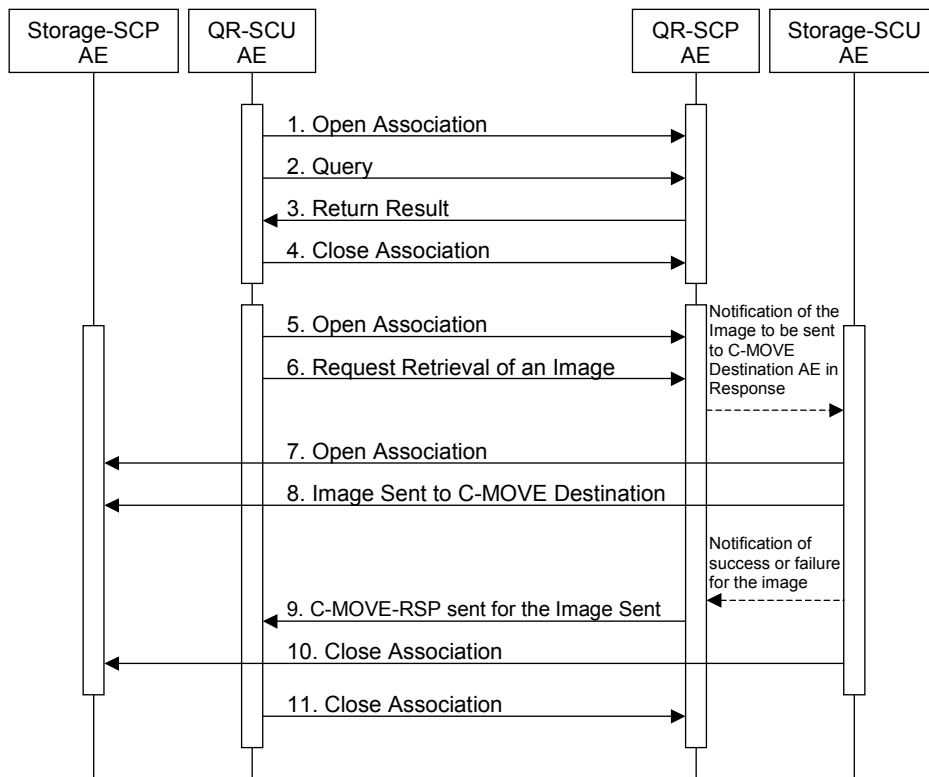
Storage-SCP AE

QR-SCU AE

QR-SCP AE

Storage-SCU AE

1. Open Association

2. Query

3. Return Result

4. Close Association

5. Open Association

6. Request Retrieval of an Image

Notification of the Image to be sent to C-MOVE Destination AE in Response

7. Open Association

8. Image Sent to C-MOVE Destination

Notification of success or failure for the image

9. C-MOVE-RSP sent for the Image Sent

10. Close Association

11. Close Association